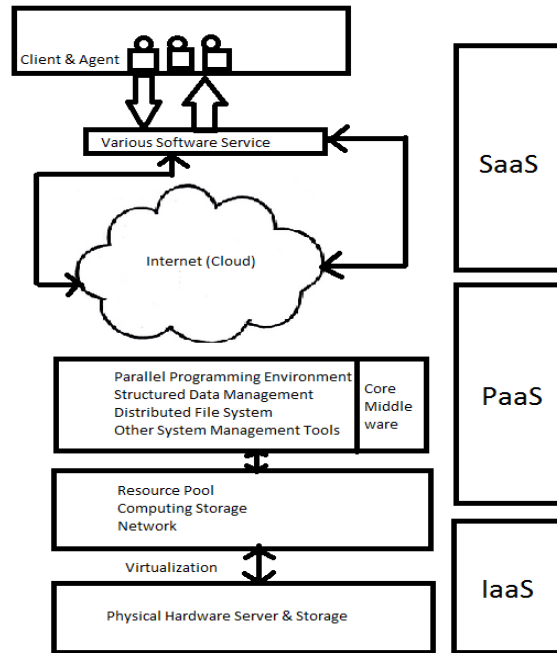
Client & Agent

Various Software Service

Internet (Cloud)

Parallel Programming Environment
Structured Data Management
Distributed File System
Other System Management Tools

Core Middle ware

Resource Pool
Computing Storage
Network

Virtualization

Physical Hardware Server & Storage

SaaS

PaaS

IaaS